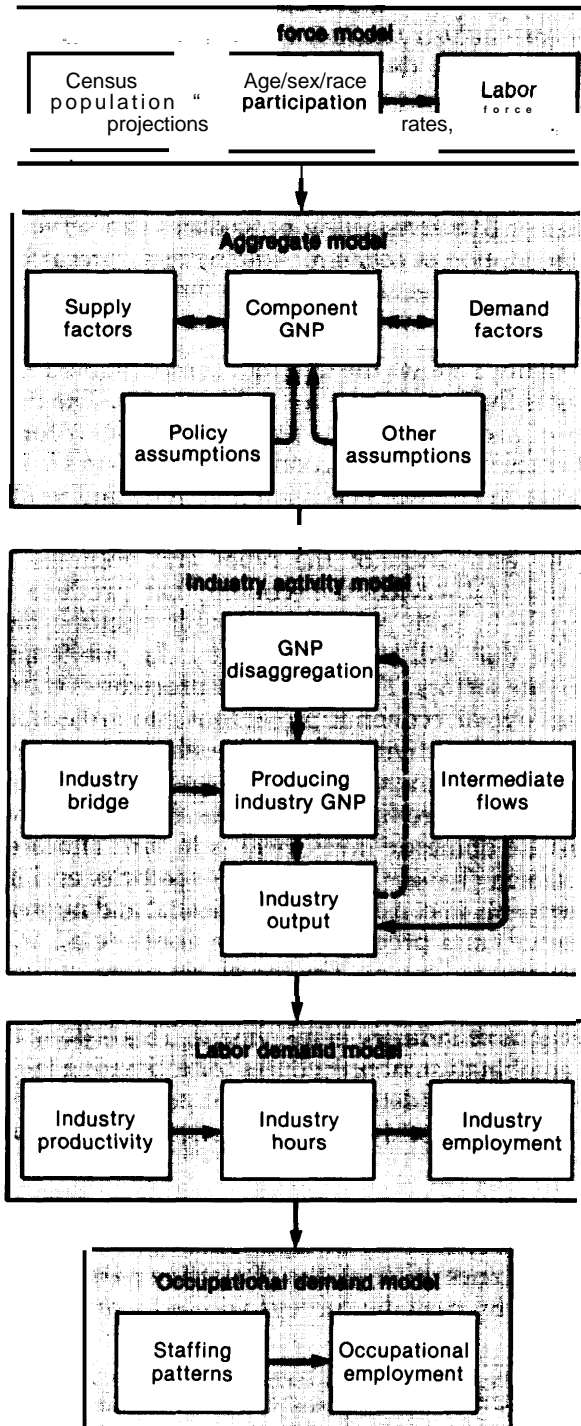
force model

Census population “ projections

Age/sex/race participation rates,

Labor force

Aggregate model

Supply factors

Component GNP

Demand factors

Policy assumptions

Other assumptions

Industry activity model

GNP disaggregation

Industry bridge

Producing industry GNP

Intermediate flows

Industry output

Labor demand model

Industry productivity

Industry hours

Industry employment

Occupational demand model

Staffing patterns

Occupational employment